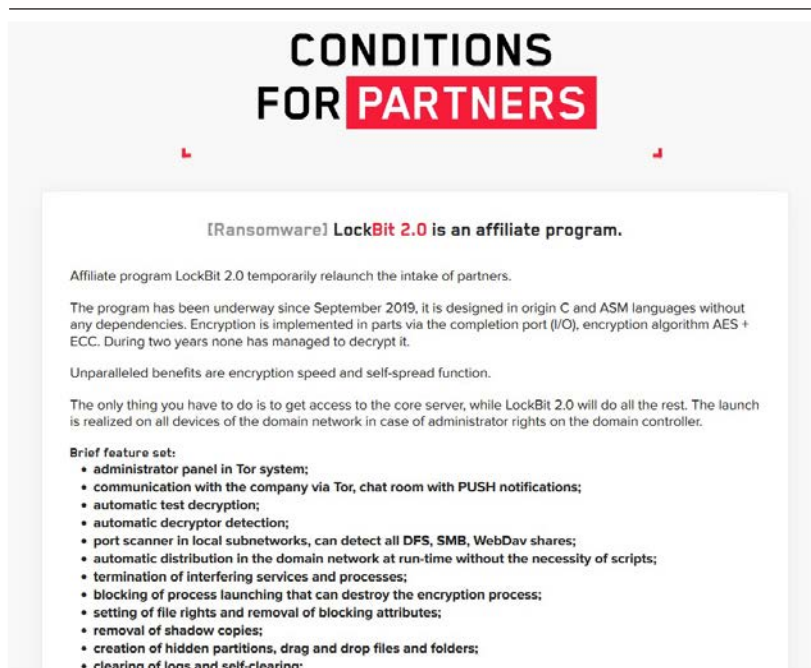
CONDITIONS
FOR PARTNERS

[Ransomware] LockBit 2.0 is an affiliate program.

Affiliate program LockBit 2.0 temporarily relaunch the intake of partners.

The program has been underway since September 2019, it is designed in origin C and ASM languages without any dependencies. Encryption is implemented in parts via the completion port (I/O), encryption algorithm AES + ECC. During two years none has managed to decrypt it.

Unparalleled benefits are encryption speed and self-spread function.

The only thing you have to do is to get access to the core server, while LockBit 2.0 will do all the rest. The launch is realized on all devices of the domain network in case of administrator rights on the domain controller.

Brief feature set:
• administrator panel in Tor system;
• communication with the company via Tor, chat room with PUSH notifications;
• automatic test decryption;
• automatic decryptor detection;
• port scanner in local subnetworks, can detect all DFS, SMB, WebDav shares;
• automatic distribution in the domain network at run-time without the necessity of scripts;
• termination of interfering services and processes;
• blocking of process launching that can destroy the encryption process;
• setting of file rights and removal of blocking attributes;
• removal of shadow copies;
• creation of hidden partitions, drag and drop files and folders;
• clearing of logs and self-clearing;